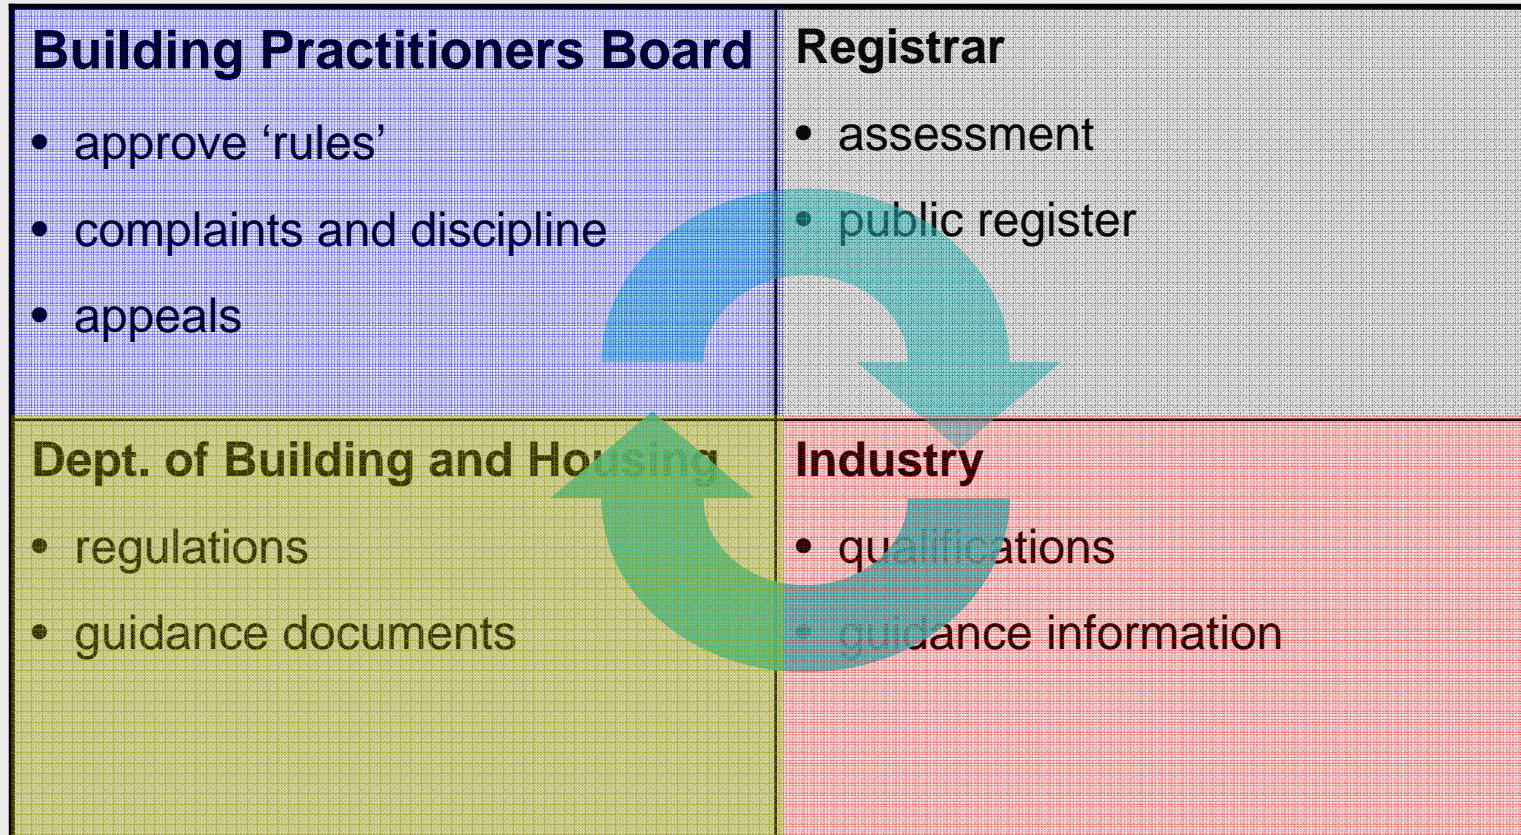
Building Practitioners Board
- approve ‘rules’
- complaints and discipline
- appeals

Registrar
- assessment
- public register

Dept. of Building and Housing
- regulations
- guidance documents

Industry
- qualifications
- guidance information